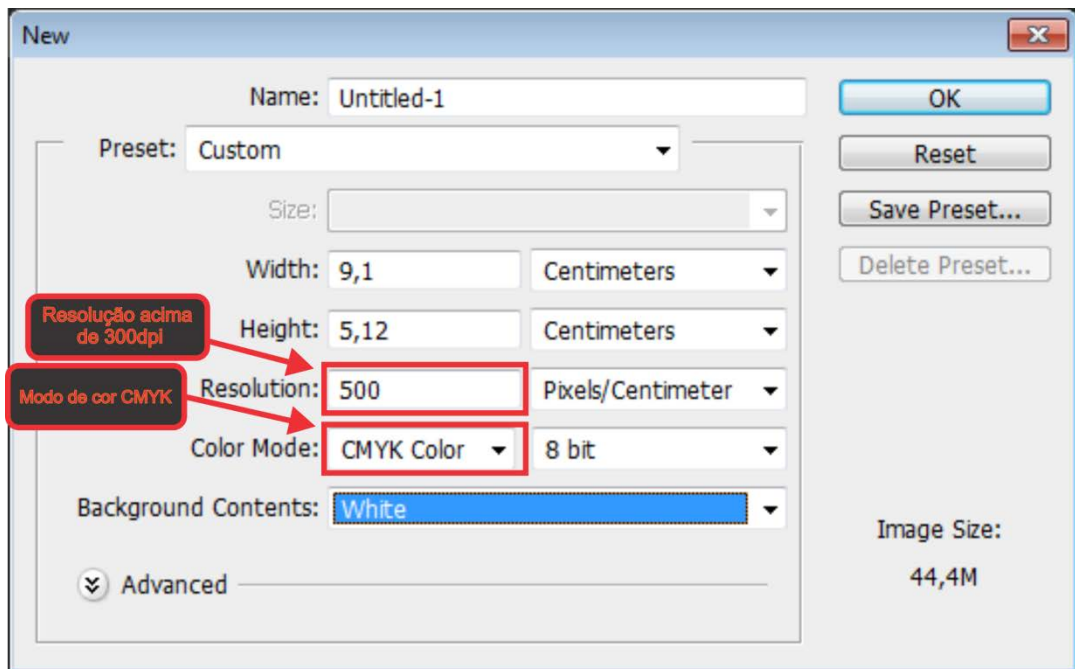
New

Name: Untitled-1

OK

Preset: Custom

Reset

Size:

Save Preset...

Width: 9,1 Centimeters

Delete Preset...

Resolução acima de 300dpi

Height: 5,12 Centimeters

Modo de cor CMYK

Resolution: 500 Pixels/Centimeter

Color Mode: CMYK Color 8 bit

Background Contents: White

Image Size:

44,4M

Advanced